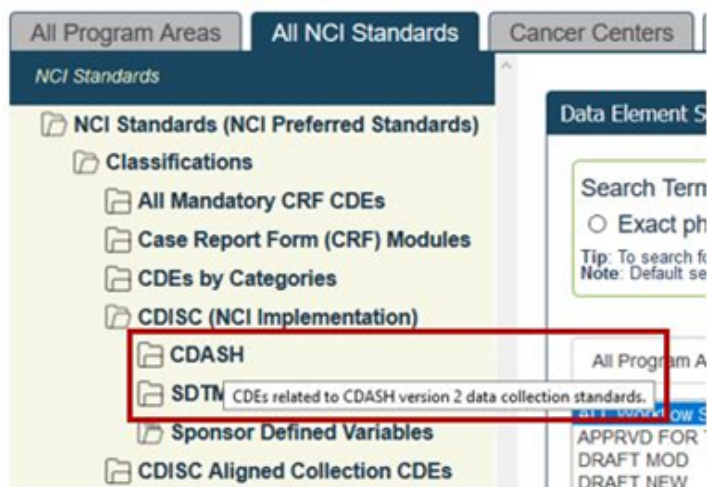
All Program Areas | All NCI Standards | Cancer Centers

NCI Standards

NCI Standards (NCI Preferred Standards)
Classifications
All Mandatory CRF CDEs
Case Report Form (CRF) Modules
CDEs by Categories
CDISC (NCI Implementation)
CDASH
SDTM
CDEs related to CDASH version 2 data collection standards.
Sponsor Defined Variables
CDISC Aligned Collection CDEs

Data Element S
Search Term
Exact ph
Tip: To search fo
Note: Default se
All Program A
ALL Work ow S
APPRVD FOR
DRAFT MOD
DRAFT NEW